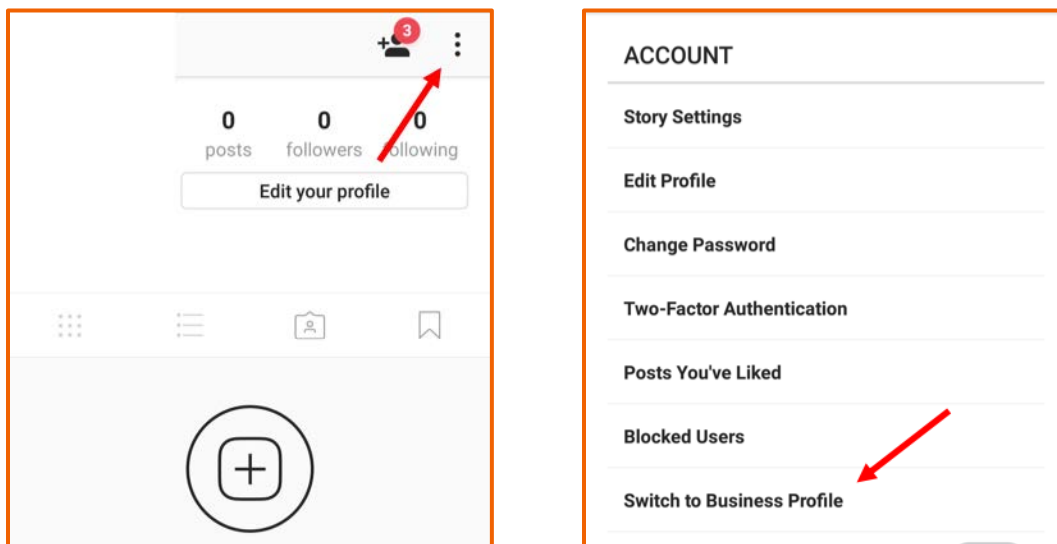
3

0
posts

0
followers

0
following

Edit your profile

ACCOUNT

Story Settings

Edit Profile

Change Password

Two-Factor Authentication

Posts You've Liked

Blocked Users

Switch to Business Profile